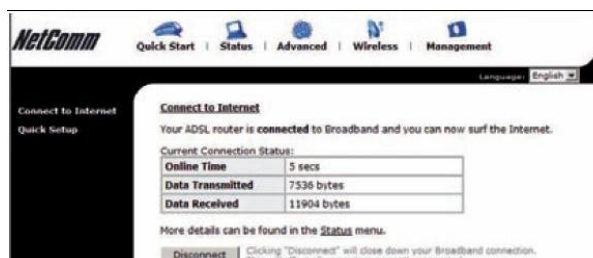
NetComm

Quick Start | Status | Advanced | Wireless | Management

Language: English

Connect to Internet
Quick Setup

Connect to Internet

Your ADSL router is connected to Broadband and you can now surf the Internet.

Current Connection Status:

| Online Time | 5 secs |
|---|---|
| Data Transmitted | 7536 bytes |
| Data Received | 11904 bytes |

More details can be found in the Status menu.

Disconnect | Clicking "Disconnect" will close down your Broadband connection.